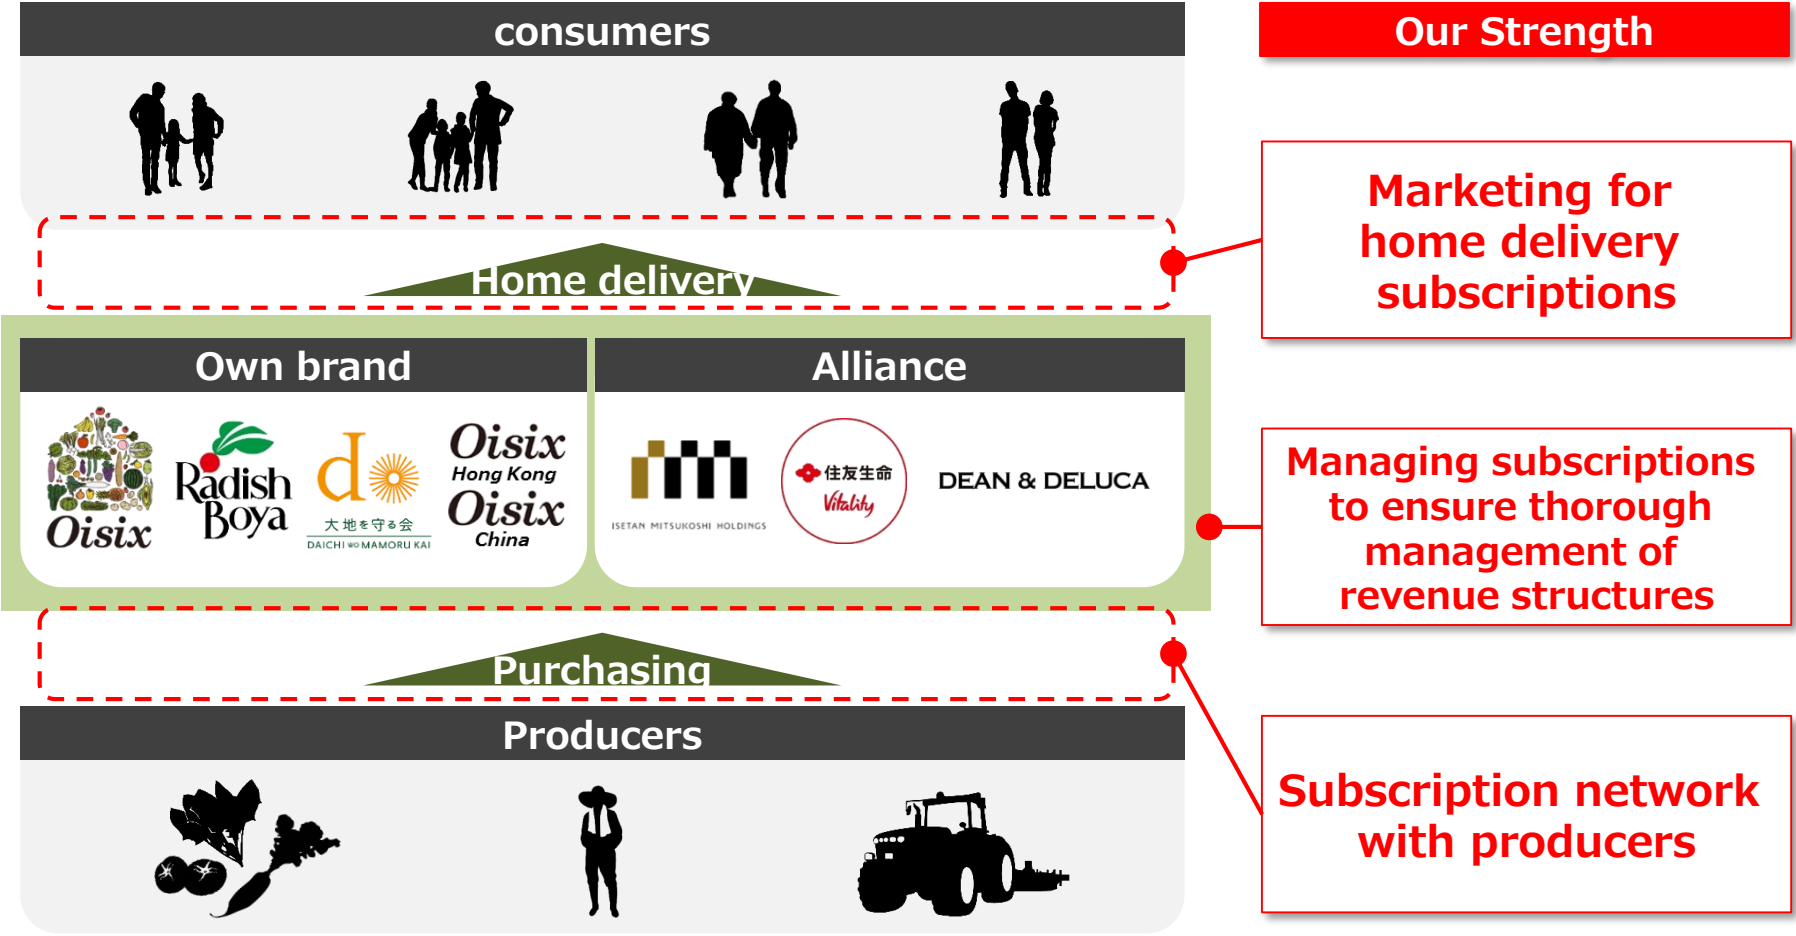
consumers

Our Strength

Home delivery

Marketing for home delivery subscriptions

Own brand

Oisix

Radish Boya

大地を守る会
DAICHI WO MAMORU KAI

Oisix Hong Kong

Oisix China

Alliance

ISETAN MITSUKOSHI HOLDINGS

住友生命
Vitality

DEAN & DELUCA

Managing subscriptions to ensure thorough management of revenue structures

Purchasing

Producers

Subscription network with producers